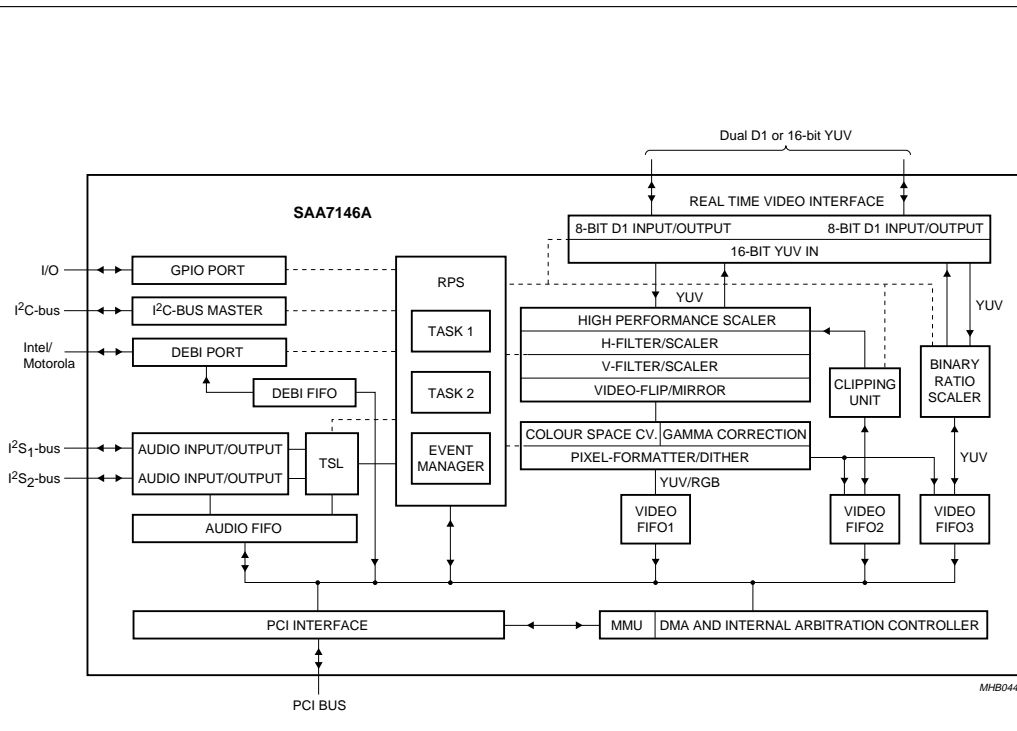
Dual D1 or 16-bit YUV

REAL TIME VIDEO INTERFACE

SAA7146A

8-BIT D1 INPUT/OUTPUT

8-BIT D1 INPUT/OUTPUT

16-BIT YUV IN

I/O

GPIO PORT

RPS

$I^2C$-bus

$I^2C$-BUS MASTER

YUV

YUV

TASK 1

HIGH PERFORMANCE SCALER

Intel/ Motorola

DEBI PORT

H-FILTER/SCALER

V-FILTER/SCALER

BINARY RATIO SCALER

CLIPPING UNIT

DEBI FIFO

TASK 2

VIDEO-FLIP/MIRROR

COLOUR SPACE CV.

GAMMA CORRECTION

$I^2S_1$-bus

AUDIO INPUT/OUTPUT

EVENT MANAGER

TSL

PIXEL-FORMATTER/DITHER

YUV

$I^2S_2$-bus

AUDIO INPUT/OUTPUT

YUV/RGB

VIDEO FIFO1

VIDEO FIFO2

VIDEO FIFO3

AUDIO FIFO

PCI INTERFACE

MMU

DMA AND INTERNAL ARBITRATION CONTROLLER

MHB044

PCI BUS